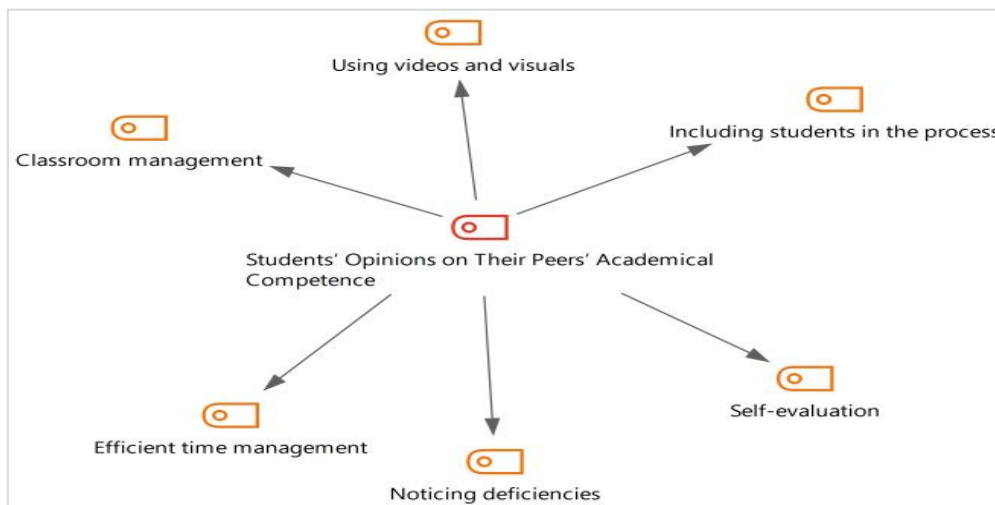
Using videos and visuals

Including students in the process

Classroom management

Students' Opinions on Their Peers' Academical Competence

Self-evaluation

Efficient time management

Noticing deficiencies